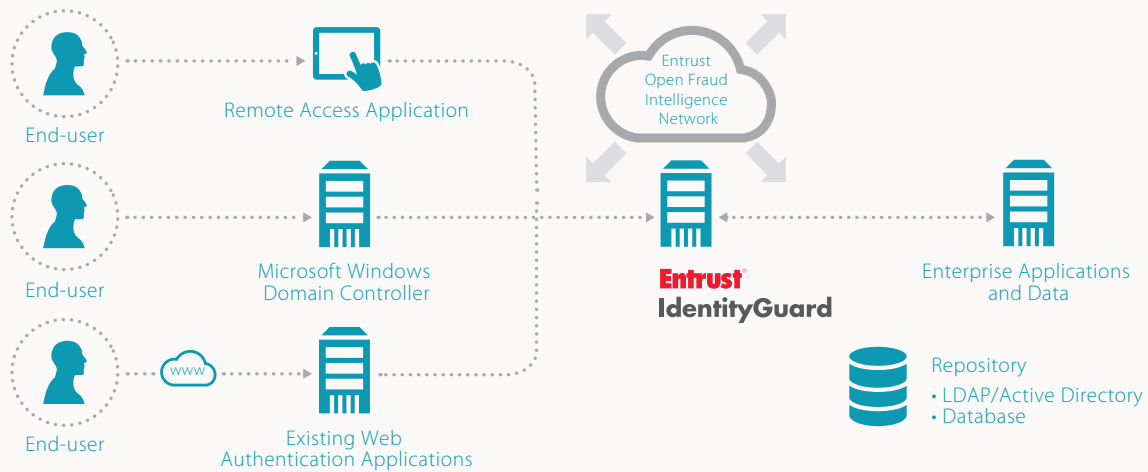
Entrust Open Fraud Intelligence Network

End-user

Remote Access Application

End-user

Microsoft Windows Domain Controller

Entrust® IdentityGuard

Enterprise Applications and Data

End-user

www

Existing Web Authentication Applications

Repository
• LDAP/Active Directory
• Database